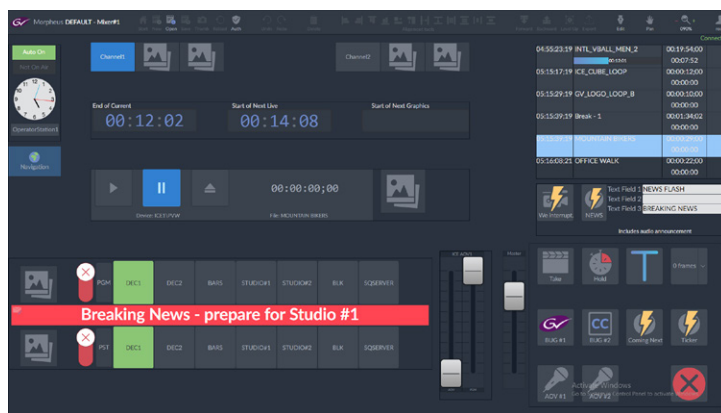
Morpheus DEFAULT - Mixer#1

Auto On

Not On Air

OperatorStation1

Navigation

Channel1

Channel2

End of Current

00:12:02

Start of Next Live

00:14:08

Start of Next Graphics

00:00:00;00

Device: ICE1:PGM

File: MOUNTAIN BIKERS

| | | |
|---|---|---|
| 04:55:23:19 | INTL_VBALL_MEN_2 | 00:19:54;00 |
| | | 00:07:52 |
| 05:15:17:19 | ICE_CUBE_LOOP | 00:00:12;00 |
| | | 00:00:00 |
| 05:15:29:19 | GV_LOGO_LOOP_B | 00:00:10;00 |
| | | 00:00:00 |
| 05:15:29:19 | Break - 1 | 00:01:34;02 |
| | | 00:00:00 |
| 05:15:29:19 | MOUNTAIN BIKERS | 00:00:00;00 |
| | | 00:00:00 |
| 05:16:08:21 | OFFICE WALK | 00:00:22;00 |
| | | 00:00:00 |

Via Interrupt

NEWS

Text Field 1 NEWS FLASH

Text Field 2

Text Field 3 BREAKING NEWS

Includes audio announcement

PGM DEC1 DEC2 BARS STUDIO#1 STUDIO#2 BLK SQSERVER

Breaking News - prepare for Studio #1

PST DEC1 DEC2 BARS STUDIO#1 STUDIO#2 BLK SQSERVER

Master

Take

Hold

0 frames

BUG #1

BUG #2

Coming Next

Ticker

AOV #1

AOV #2

Activate Windows